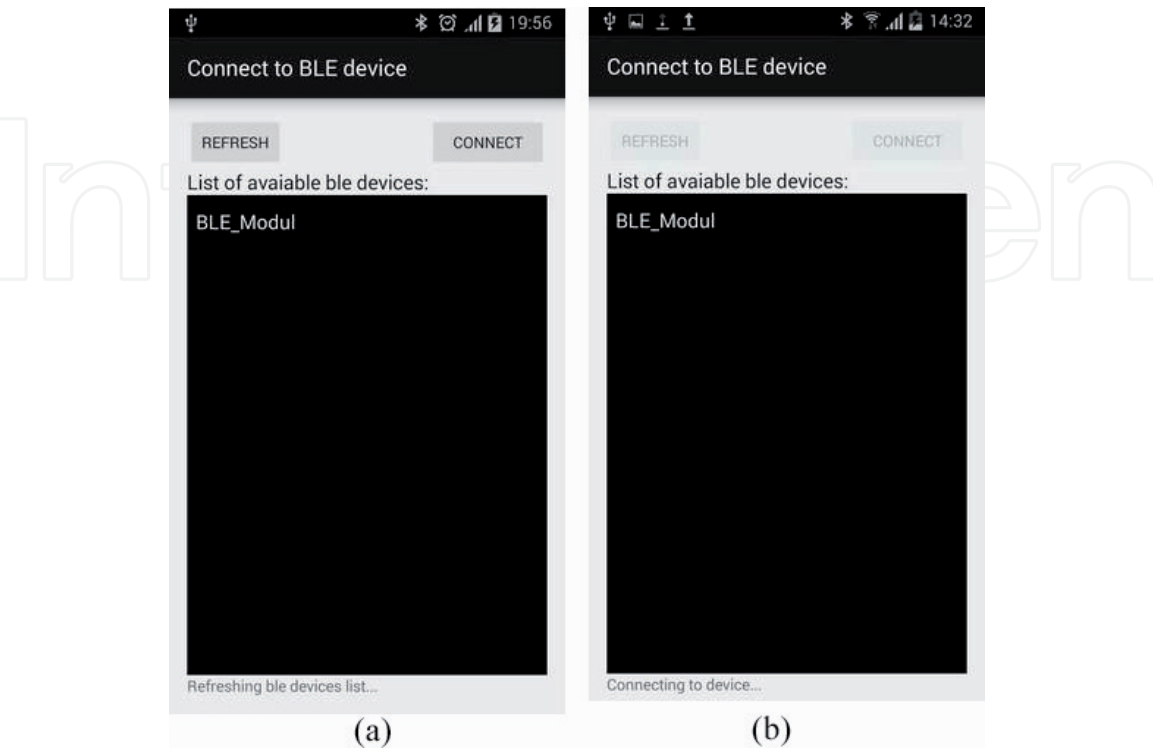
19:56

Connect to BLE device

REFRESH

CONNECT

List of avaiable ble devices:

BLE_Modul

Refreshing ble devices list...

(a)

14:32

Connect to BLE device

REFRESH

CONNECT

List of avaiable ble devices:

BLE_Modul

Connecting to device...

(b)